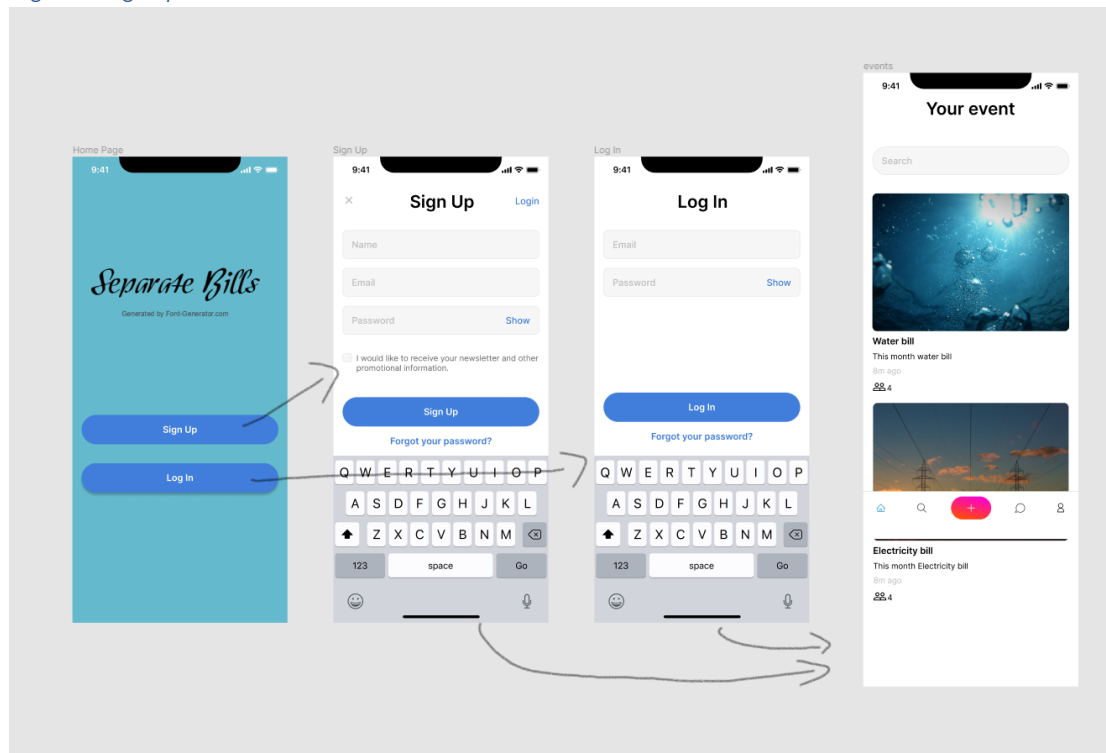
Home Page

9:41

Separate Bills

Generated by Font-Generator.com

Sign Up

Log In

Sign Up

9:41

×

Sign Up

Login

Name

Email

Password

Show

I would like to receive your newsletter and other promotional information.

Sign Up

Forgot your password?

Q W E R T Y U I O P
A S D F G H J K L
Z X C V B N M
123 space Go

Log In

9:41

Log In

Email

Password

Show

Log In

Forgot your password?

Q W E R T Y U I O P
A S D F G H J K L
Z X C V B N M
123 space Go

events

9:41

Your event

Search

Water bill

This month water bill

8m ago

4

+

Electricity bill

This month Electricity bill

8m ago

4